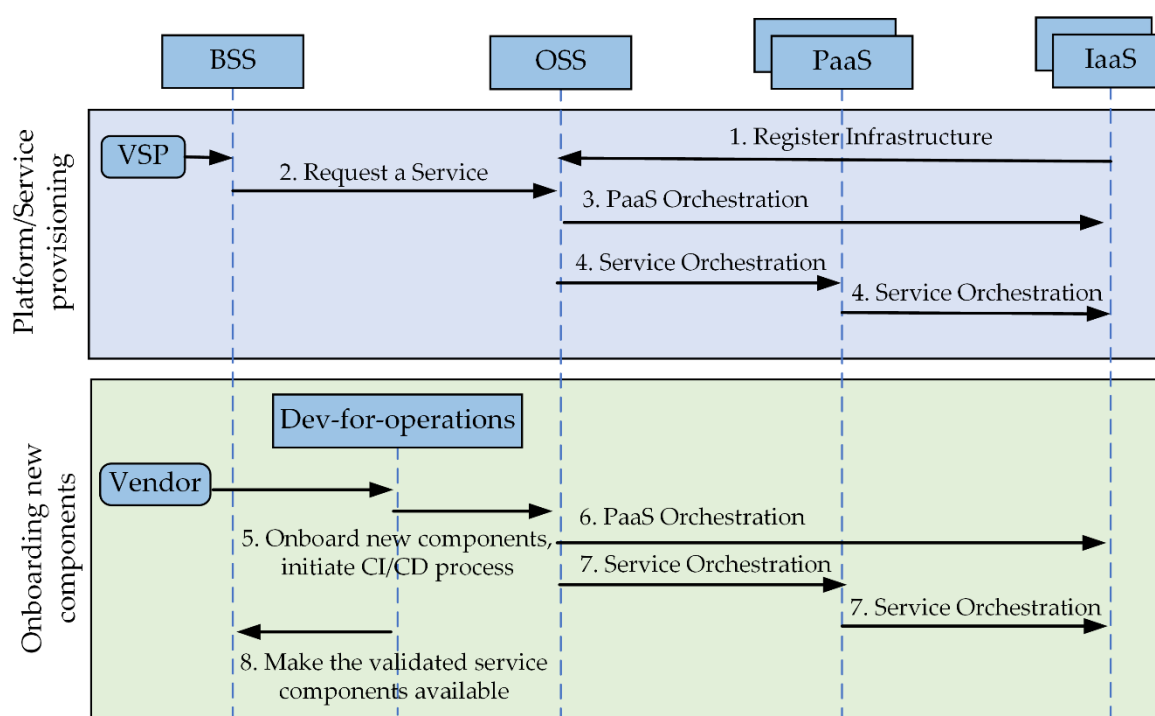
BSS

OSS

PaaS

IaaS

Platform/Service provisioning

VSP

1. Register Infrastructure

2. Request a Service

3. PaaS Orchestration

4. Service Orchestration

4. Service Orchestration

Onboarding new components

Dev-for-operations

Vendor

6. PaaS Orchestration

5. Onboard new components, initiate CI/CD process

7. Service Orchestration

7. Service Orchestration

8. Make the validated service components available